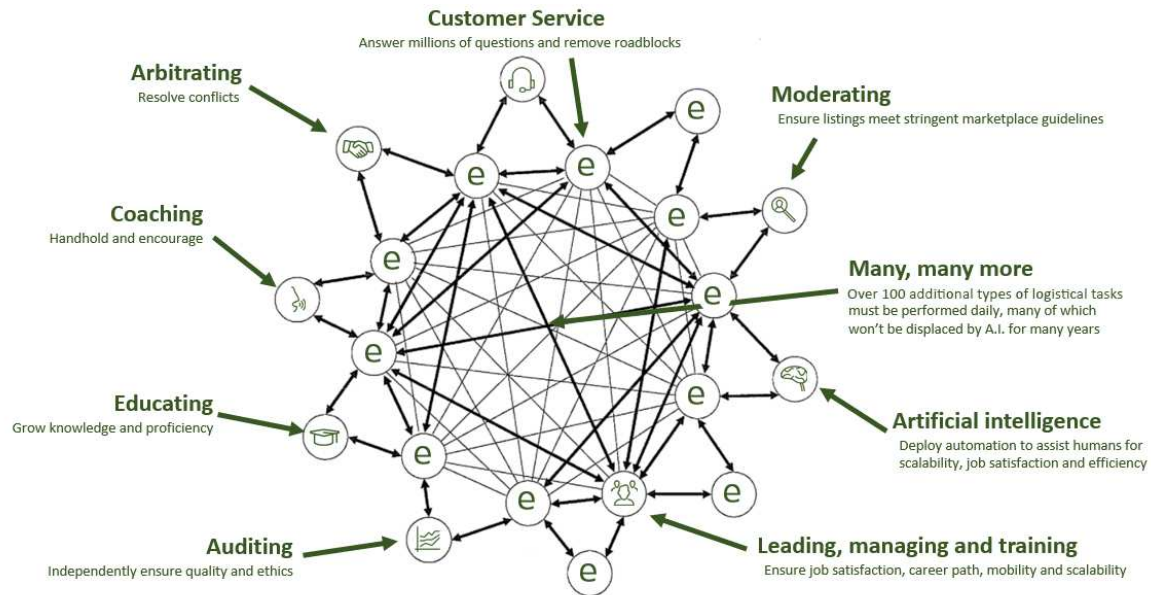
Customer Service
Answer millions of questions and remove roadblocks

Arbitrating
Resolve conflicts

Moderating
Ensure listings meet stringent marketplace guidelines

Coaching
Handhold and encourage

Many, many more
Over 100 additional types of logistical tasks must be performed daily, many of which won't be displaced by A.I. for many years

Educating
Grow knowledge and proficiency

Artificial intelligence
Deploy automation to assist humans for scalability, job satisfaction and efficiency

Auditing
Independently ensure quality and ethics

Leading, managing and training
Ensure job satisfaction, career path, mobility and scalability

e e e e e e e e e e e e e